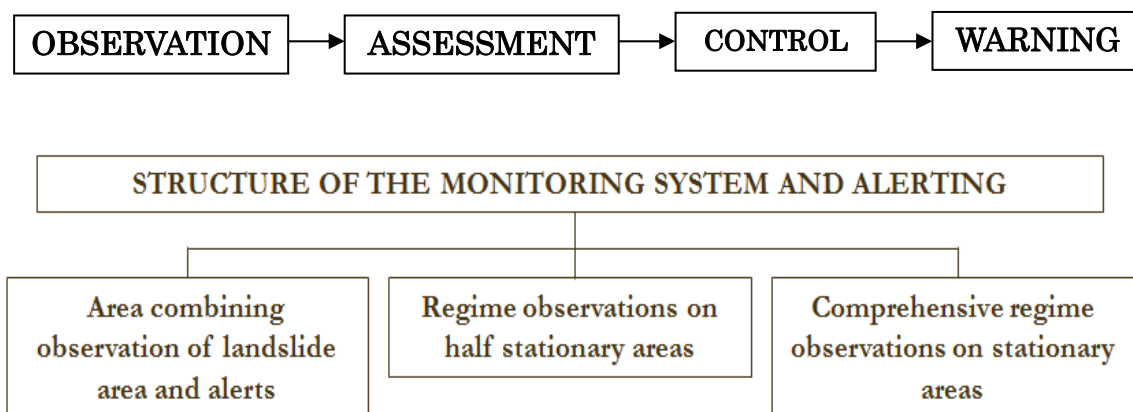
OBSERVATION

ASSESSMENT

CONTROL

WARNING

STRUCTURE OF THE MONITORING SYSTEM AND ALERTING

Area combining observation of landslide area and alerts

Regime observations on half stationary areas

Comprehensive regime observations on stationary areas